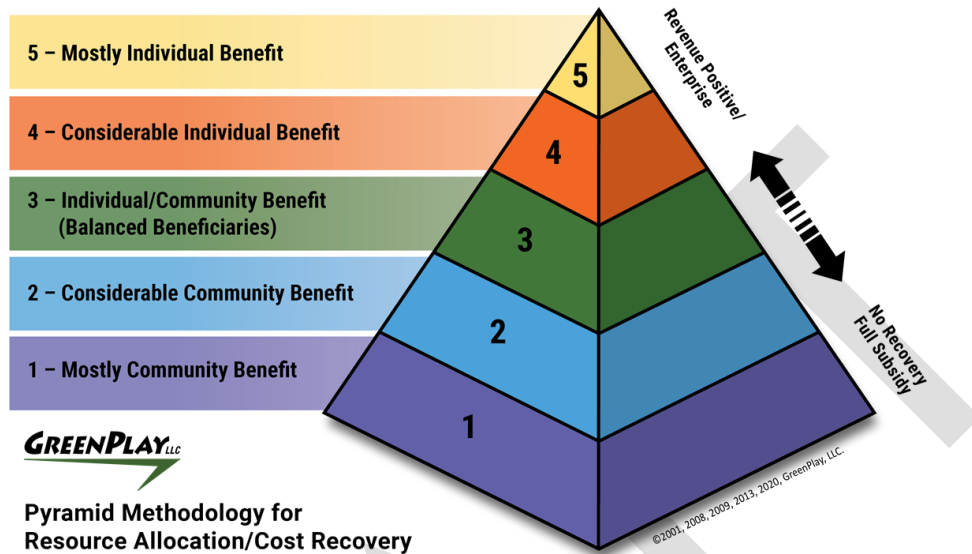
5 – Mostly Individual Benefit

4 – Considerable Individual Benefit

3 – Individual/Community Benefit (Balanced Beneficiaries)

2 – Considerable Community Benefit

1 – Mostly Community Benefit

5

4

3

2

1

Revenue Positive/ Enterprise

No Recovery Full Subsidy

GREENPLAY LLC

Pyramid Methodology for Resource Allocation/Cost Recovery

©2001, 2008, 2009, 2013, 2020, GreenPlay, LLC.